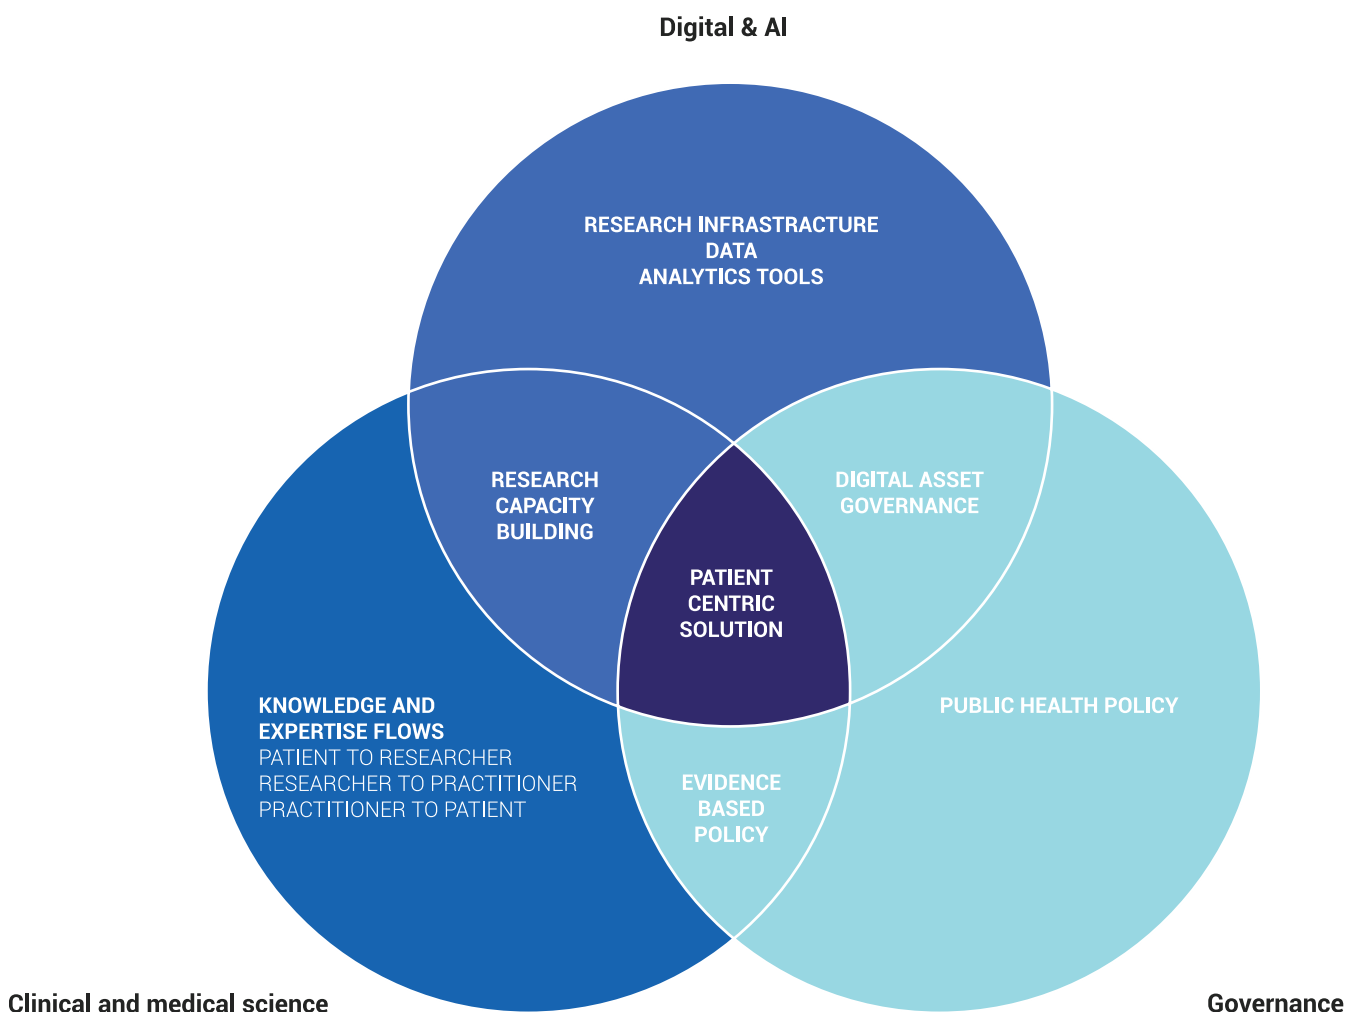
Digital & AI

RESEARCH INFRASTRUCTURE
DATA
ANALYTICS TOOLS

RESEARCH CAPACITY BUILDING

DIGITAL ASSET GOVERNANCE

PATIENT CENTRIC SOLUTION

KNOWLEDGE AND EXPERTISE FLOWS
PATIENT TO RESEARCHER
RESEARCHER TO PRACTITIONER
PRACTITIONER TO PATIENT

PUBLIC HEALTH POLICY

EVIDENCE BASED POLICY

Clinical and medical science

Governance